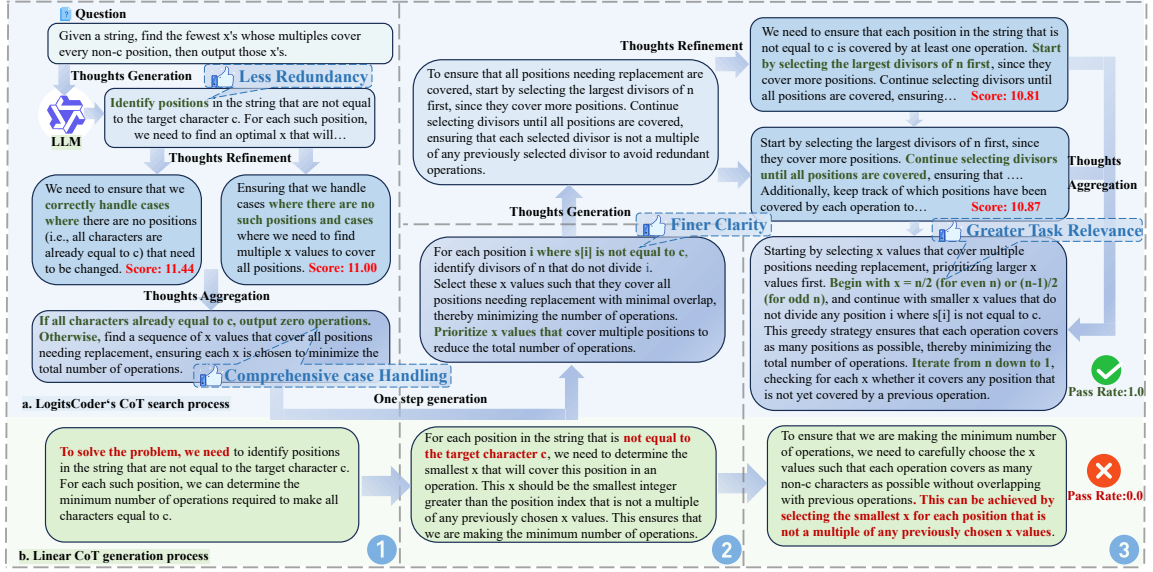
Question

Given a string, find the fewest x's whose multiples cover every non-c position, then output those x's.

Thoughts Generation

Less Redundancy

LLM

Identify positions in the string that are not equal to the target character c. For each such position, we need to find an optimal x that will…

Thoughts Refinement

We need to ensure that we correctly handle cases where there are no positions (i.e., all characters are already equal to c) that need to be changed. Score: 11.44

Ensuring that we handle cases where there are no such positions and cases where we need to find multiple x values to cover all positions. Score: 11.00

Thoughts Aggregation

If all characters already equal to c, output zero operations. Otherwise, find a sequence of x values that cover all positions needing replacement, ensuring each x is chosen to minimize the total number of operations.

Comprehensive case Handling

a. LogitsCoder's CoT search process

Thoughts Refinement

To ensure that all positions needing replacement are covered, start by selecting the largest divisors of n first, since they cover more positions. Continue selecting divisors until all positions are covered, ensuring that each selected divisor is not a multiple of any previously selected divisor to avoid redundant operations.

Thoughts Generation

Finer Clarity

For each position i where s[i] is not equal to c, identify divisors of n that do not divide i. Select these x values such that they cover all positions needing replacement with minimal overlap, thereby minimizing the number of operations. Prioritize x values that cover multiple positions to reduce the total number of operations.

One step generation

We need to ensure that each position in the string that is not equal to c is covered by at least one operation. Start by selecting the largest divisors of n first, since they cover more positions. Continue selecting divisors until all positions are covered, ensuring… Score: 10.81

Start by selecting the largest divisors of n first, since they cover more positions. Continue selecting divisors until all positions are covered, ensuring that …. Additionally, keep track of which positions have been covered by each operation to… Score: 10.87

Thoughts Aggregation

Greater Task Relevance

Starting by selecting x values that cover multiple positions needing replacement, prioritizing larger x values first. Begin with x = n/2 (for even n) or (n-1)/2 (for odd n), and continue with smaller x values that do not divide any position i where s[i] is not equal to c. This greedy strategy ensures that each operation covers as many positions as possible, thereby minimizing the total number of operations. Iterate from n down to 1, checking for each x whether it covers any position that is not yet covered by a previous operation.

Pass Rate:1.0

To solve the problem, we need to identify positions in the string that are not equal to the target character c. For each such position, we can determine the minimum number of operations required to make all characters equal to c.

For each position in the string that is not equal to the target character c, we need to determine the smallest x that will cover this position in an operation. This x should be the smallest integer greater than the position index that is not a multiple of any previously chosen x values. This ensures that we are making the minimum number of operations.

To ensure that we are making the minimum number of operations, we need to carefully choose the x values such that each operation covers as many non-c characters as possible without overlapping with previous operations. This can be achieved by selecting the smallest x for each position that is not a multiple of any previously chosen x values.

Pass Rate:0.0

b. Linear CoT generation process

1

2

3